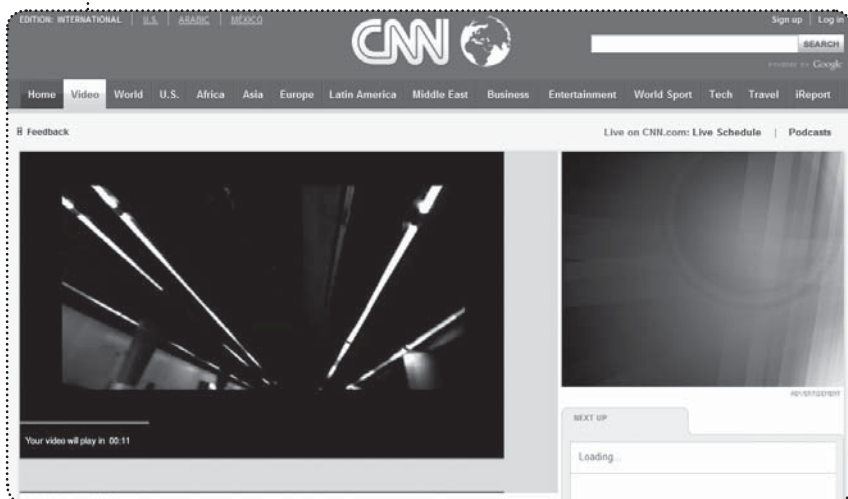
EDITION: INTERNATIONAL | U.S. | ARABIC | MÉXICO

CNN

Sign up | Log in

SEARCH

POWERED BY Google

Home Video World U.S. Africa Asia Europe Latin America Middle East Business Entertainment World Sport Tech Travel iReport

Feedback

Live on CNN.com: Live Schedule | Podcasts

Your video will play in 00:11

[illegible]

NEXT UP

Loading...